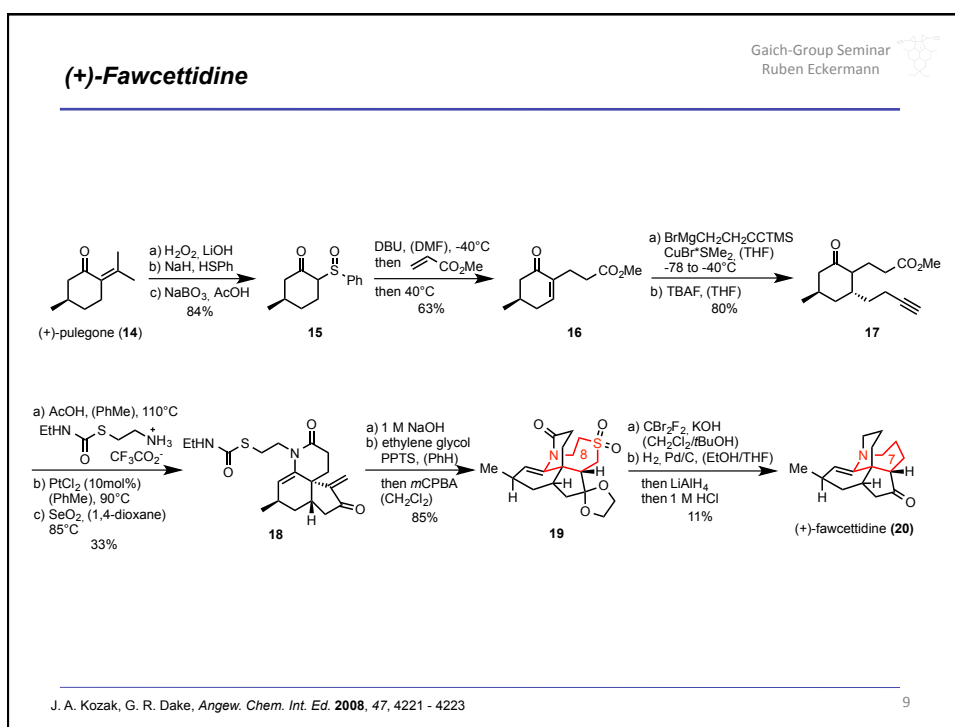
(+)-Fawcettidine

Gaich-Group Seminar
Ruben Eckermann

O

a) $H_2O_2$, LiOH
b) NaH, HSPh
c) $NaBO_3$, AcOH
84%

(+)-pulegone (**14**)

O O
S
Ph

**15**

DBU, (DMF), -40°C
then $CO_2Me$
then 40°C
63%

O
$CO_2Me$

**16**

a) $BrMgCH_2CH_2CCTMS$
$CuBr{*}SMe_2$, (THF)
-78 to -40°C
b) TBAF, (THF)
80%

O
$CO_2Me$

**17**

a) AcOH, (PhMe), 110°C
EtHN S $\overset{+}{N}H_3$
O $CF_3CO_2^-$
b) $PtCl_2$ (10mol%)
(PhMe), 90°C
c) $SeO_2$, (1,4-dioxane)
85°C
33%

EtHN S N O
O
H O

**18**

a) 1 M NaOH
b) ethylene glycol
PPTS, (PhH)
then *m*CPBA
$(CH_2Cl_2)$
85%

O S O
O
Me 8
H H
O O

**19**

a) $CBr_2F_2$, KOH
$(CH_2Cl_2/tBuOH)$
b) $H_2$, Pd/C, (EtOH/THF)
then $LiAlH_4$
then 1 M HCl
11%

N
Me 7
H H
H O

(+)-fawcettidine **(20)**

J. A. Kozak, G. R. Dake, *Angew. Chem. Int. Ed.* **2008**, *47*, 4221 - 4223

9